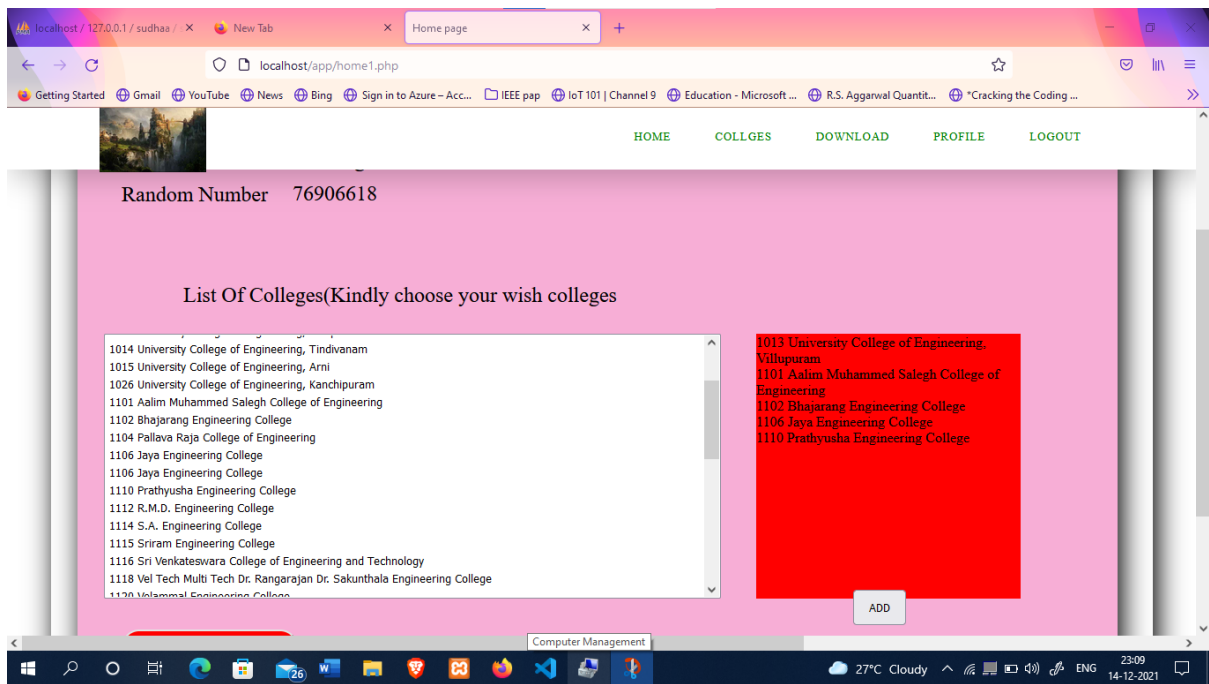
localhost / 127.0.0.1 / sudhaa / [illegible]
New Tab
Home page
localhost/app/home1.php
Getting Started Gmail YouTube News Bing Sign in to Azure – Acc... IEEE pap IoT 101 | Channel 9 Education - Microsoft ... R.S. Aggarwal Quantit... "Cracking the Coding ...

HOME COLLGES DOWNLOAD PROFILE LOGOUT

Random Number 76906618

List Of Colleges(Kindly choose your wish colleges

1014 University College of Engineering, Tindivanam
1015 University College of Engineering, Arni
1026 University College of Engineering, Kanchipuram
1101 Aalim Muhammed Salegh College of Engineering
1102 Bhajarang Engineering College
1104 Pallava Raja College of Engineering
1106 Jaya Engineering College
1106 Jaya Engineering College
1110 Prathyusha Engineering College
1112 R.M.D. Engineering College
1114 S.A. Engineering College
1115 Sriram Engineering College
1116 Sri Venkateswara College of Engineering and Technology
1118 Vel Tech Multi Tech Dr. Rangarajan Dr. Sakunthala Engineering College
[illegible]

1013 University College of Engineering, Villupuram
1101 Aalim Muhammed Salegh College of Engineering
1102 Bhajarang Engineering College
1106 Jaya Engineering College
1110 Prathyusha Engineering College

ADD

Computer Management
26
27°C Cloudy ENG 23:09 14-12-2021